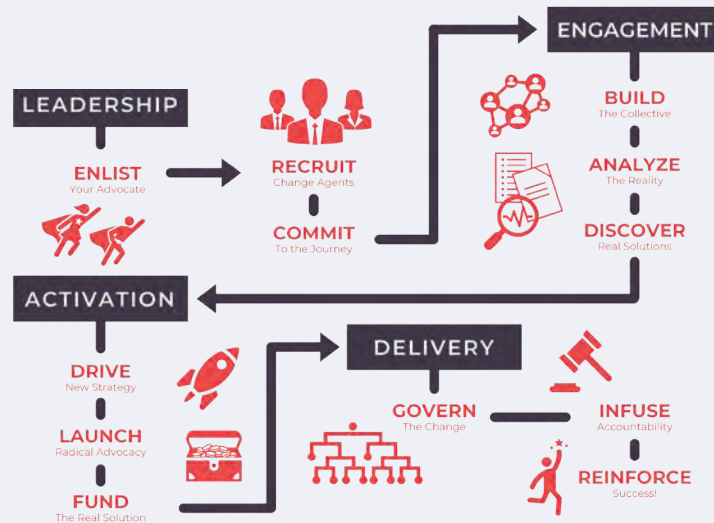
LEADERSHIP

ENLIST
Your Advocate

RECRUIT
Change Agents

COMMIT
To the Journey

ENGAGEMENT

BUILD
The Collective

ANALYZE
The Reality

DISCOVER
Real Solutions

ACTIVATION

DRIVE
New Strategy

LAUNCH
Radical Advocacy

FUND
The Real Solution

DELIVERY

GOVERN
The Change

INFUSE
Accountability

REINFORCE
Success!